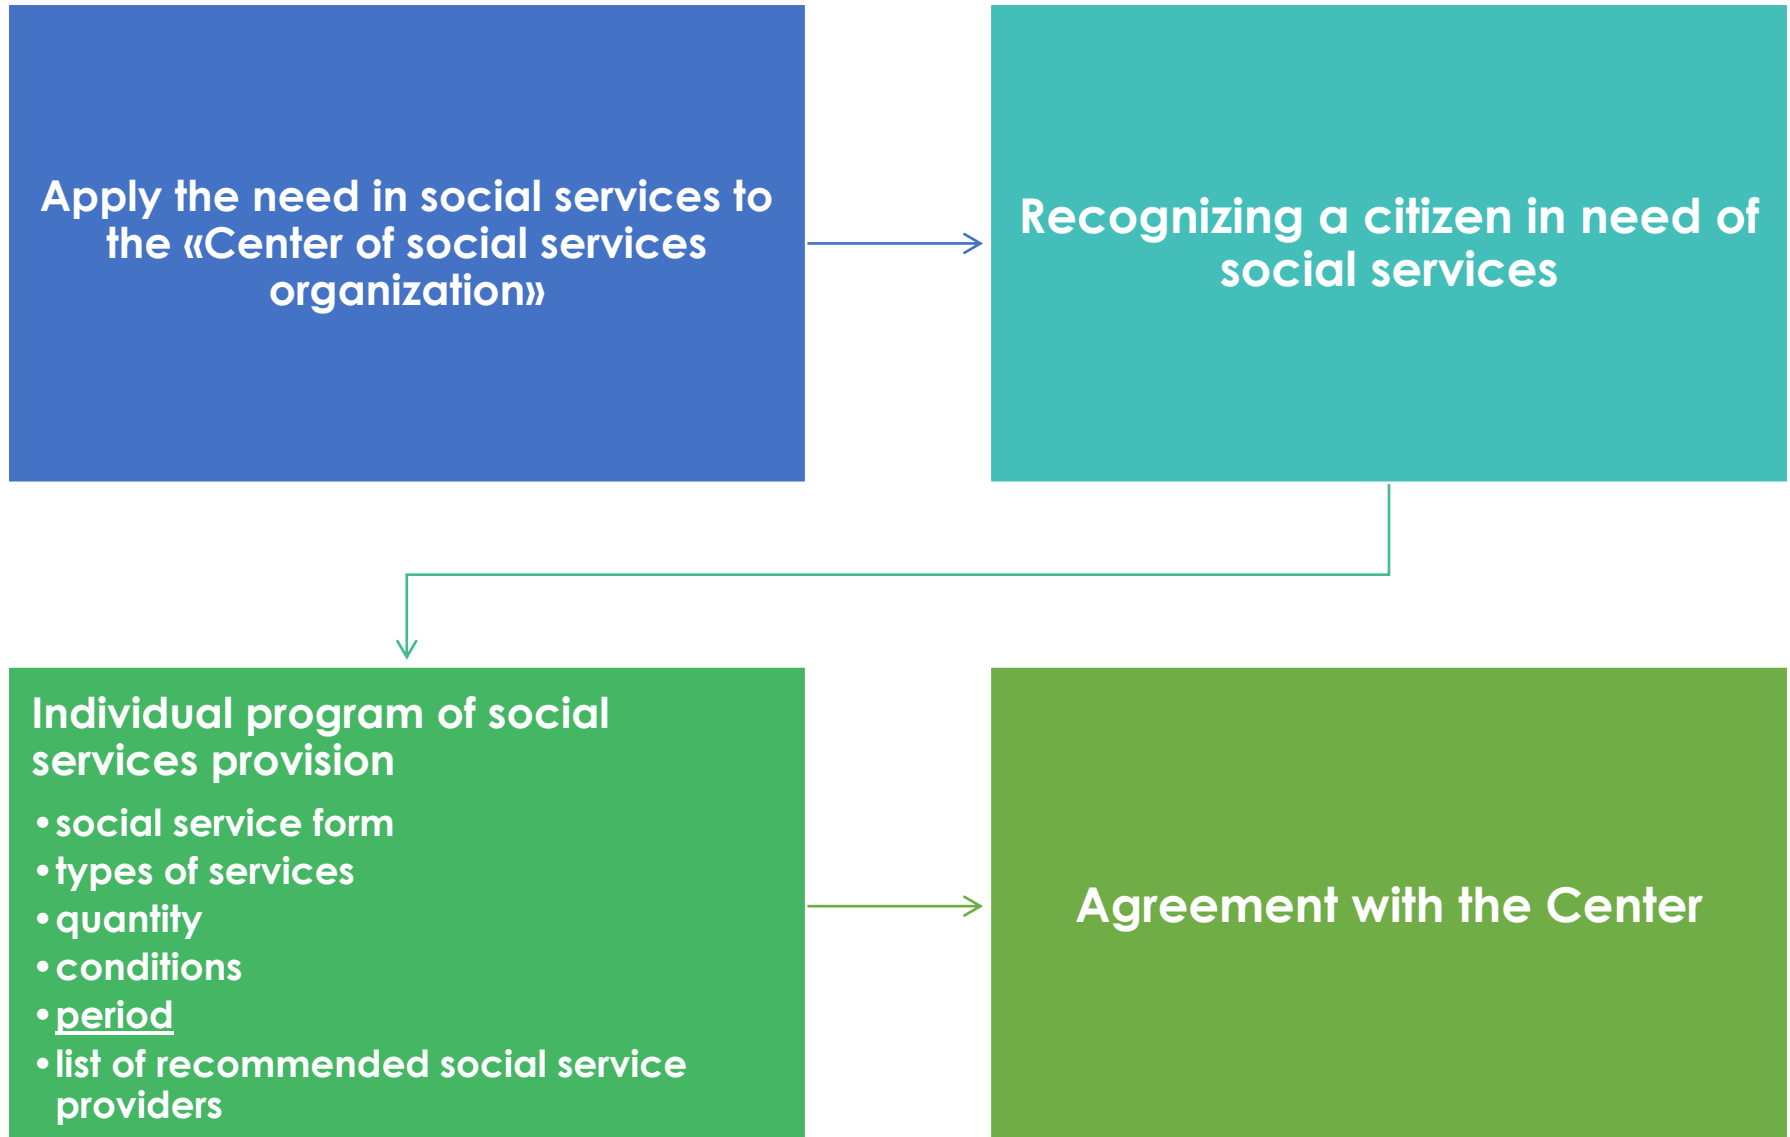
Apply the need in social services to the «Center of social services organization»

Recognizing a citizen in need of social services

Individual program of social services provision

- social service form
- types of services
- quantity
- conditions
- period
- list of recommended social service providers

Agreement with the Center